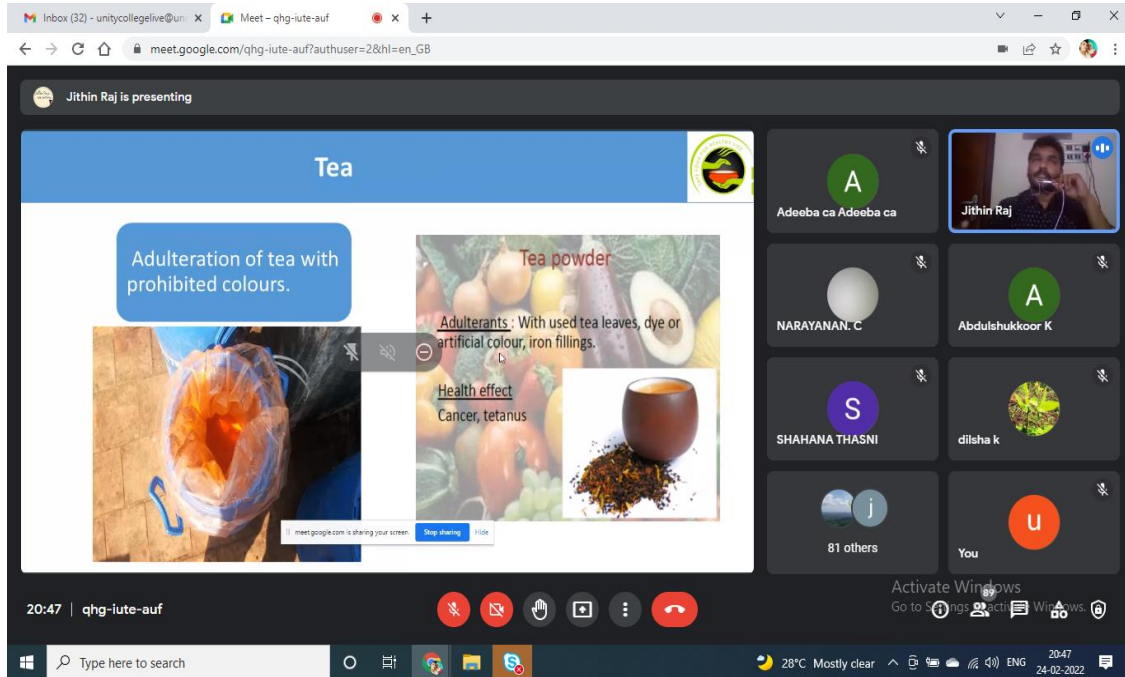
Inbox (32) - unitycollegelive@un ×
Meet – qhg-iute-auf ×
+
meet.google.com/qhg-iute-auf?authuser=2&hl=en_GB

Jithin Raj is presenting

Tea

Adulteration of tea with prohibited colours.

Tea powder

Adulterants : With used tea leaves, dye or artificial colour, iron fillings.

Health effect
Cancer, tetanus

meet.google.com is sharing your screen. Stop sharing Hide

A
Adeeba ca Adeeba ca

Jithin Raj

NARAYANAN. C

A
Abdulshukkoor K

S
SHAHANA THASNI

dilsha k

j
81 others

u
You

Activate Windows
Go to Settings to activate Windows.

89

20:47 | qhg-iute-auf

Type here to search

28°C Mostly clear
ENG
20:47
24-02-2022